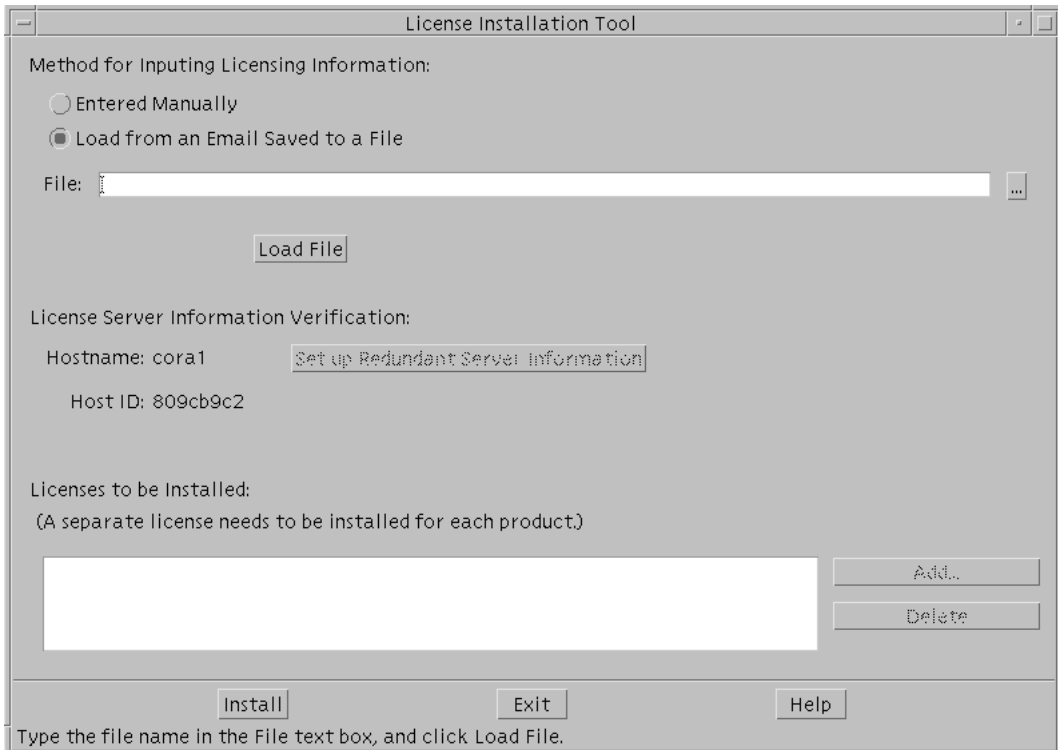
License Installation Tool

Method for Inputing Licensing Information:

Entered Manually

Load from an Email Saved to a File

File:

...

Load File

License Server Information Verification:

Hostname: cora1

Set up Redundant Server Information

Host ID: 809cb9c2

Licenses to be Installed:

(A separate license needs to be installed for each product.)

Add...

Delete

Install

Exit

Help

Type the file name in the File text box, and click Load File.